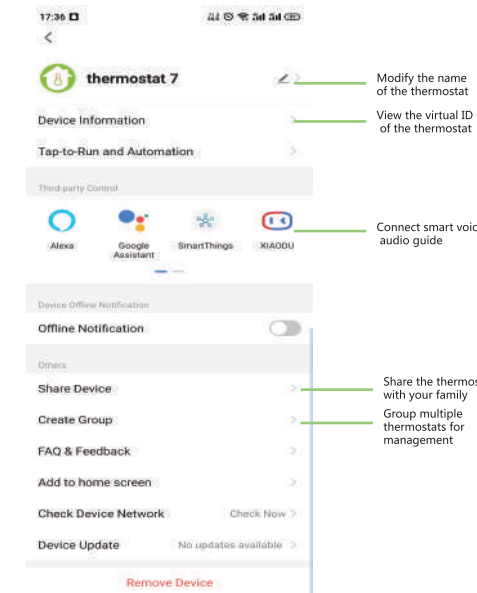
17:36

<

thermostat 7

Modify the name of the thermostat

Device Information

View the virtual ID of the thermostat

Tap-to-Run and Automation

Third-party Control

Alexa

Google Assistant

SmartThings

XIAODU

Connect smart voic audio guide

Device Offline Notification

Offline Notification

Others

Share Device

Share the thermos with your family

Create Group

Group multiple thermostats for management

FAQ & Feedback

Add to home screen

Check Device Network

Check Now >

Device Update

No updates available >

Remove Device